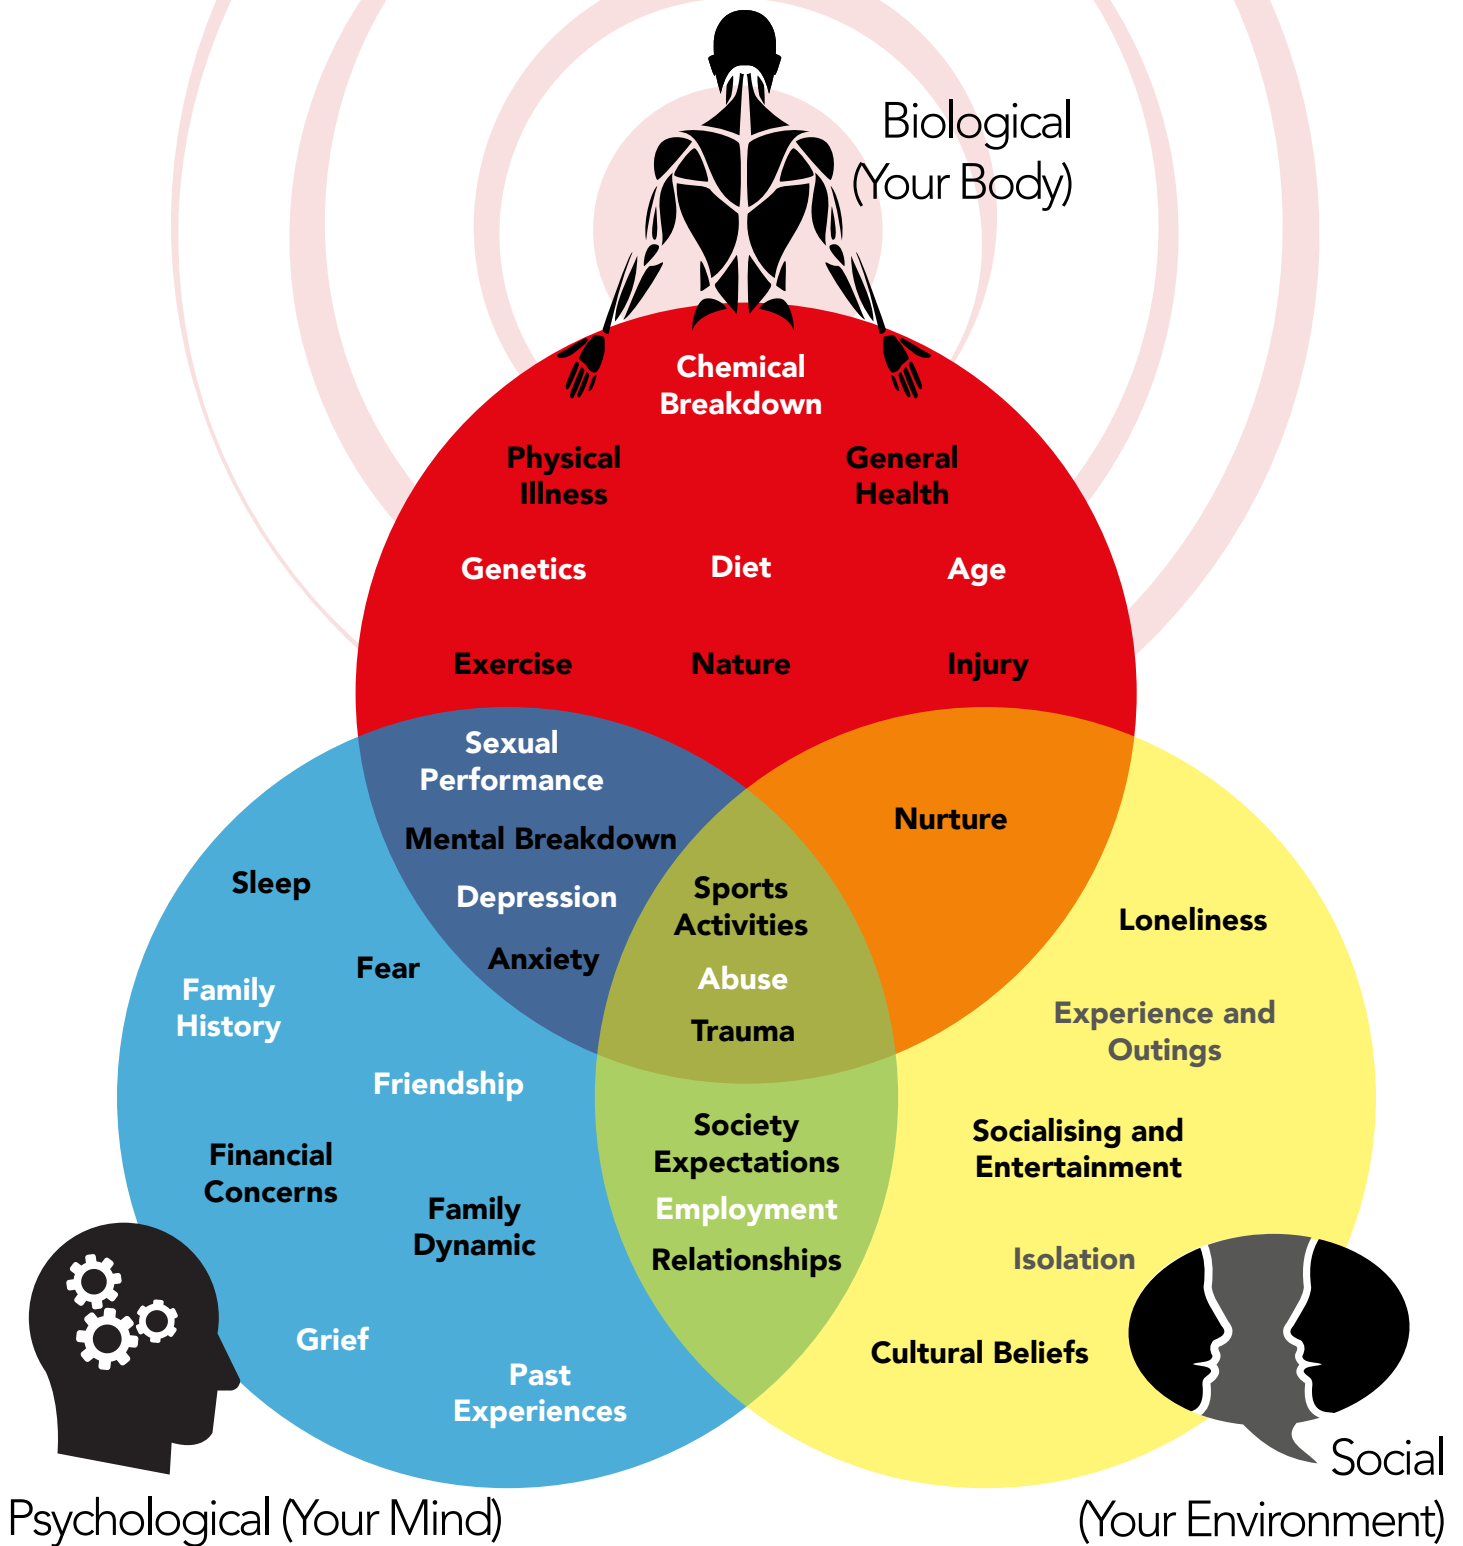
Biological (Your Body)

Chemical Breakdown

Physical Illness

General Health

Genetics

Diet

Age

Exercise

Nature

Injury

Sexual Performance

Mental Breakdown

Depression

Anxiety

Nurture

Sleep

Fear

Family History

Sports Activities

Abuse

Trauma

Loneliness

Experience and Outings

Friendship

Financial Concerns

Family Dynamic

Society Expectations

Employment

Relationships

Socialising and Entertainment

Isolation

Grief

Past Experiences

Cultural Beliefs

Psychological (Your Mind)

Social (Your Environment)